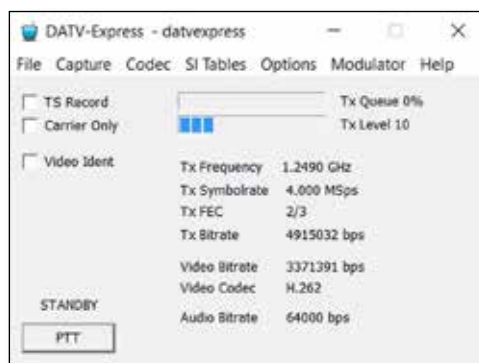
DATV-Express - datvexpress

File Capture Codec SI Tables Options Modulator Help

TS Record
Carrier Only
Video Ident

Tx Queue 0%
Tx Level 10

| | |
|---|---|
| Tx Frequency | 1.2490 GHz |
| Tx Symbolrate | 4.000 MSps |
| Tx FEC | 2/3 |
| Tx Bitrate | 4915032 bps |
| Video Bitrate | 3371391 bps |
| Video Codec | H.262 |
| Audio Bitrate | 64000 bps |

STANDBY

PTT